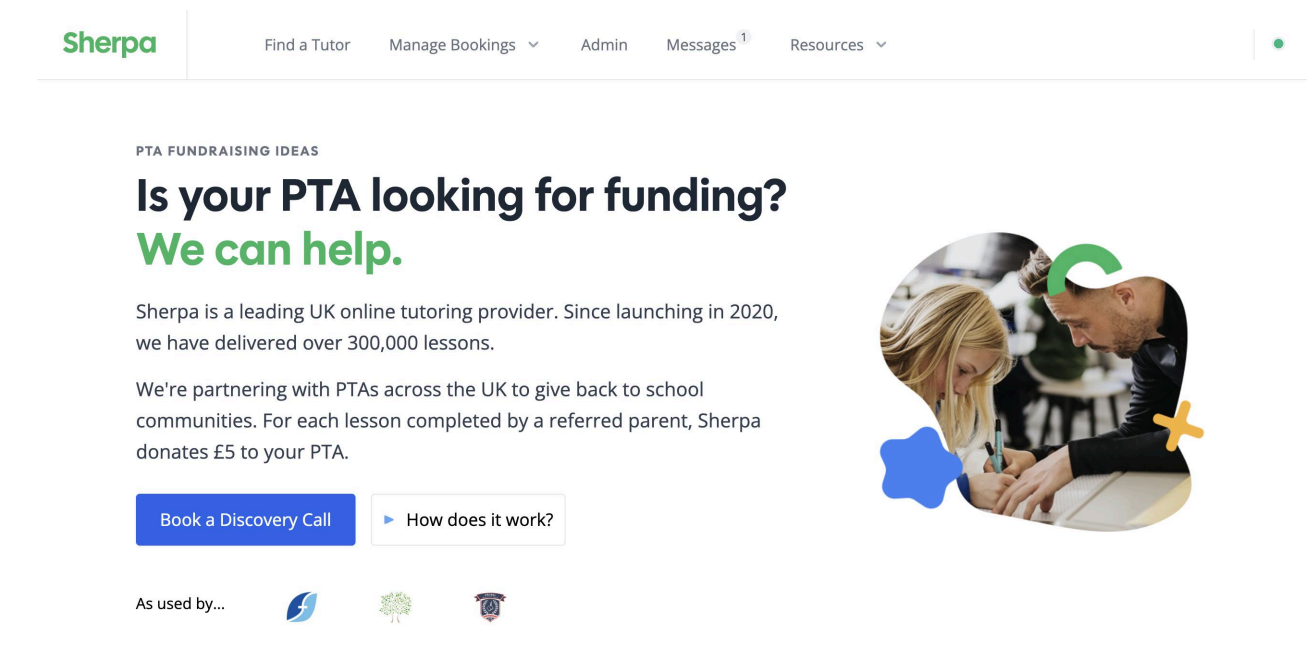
Sherpa

Find a Tutor Manage Bookings Admin Messages 1 Resources

PTA FUNDRAISING IDEAS

Is your PTA looking for funding? We can help.

Sherpa is a leading UK online tutoring provider. Since launching in 2020, we have delivered over 300,000 lessons.

We're partnering with PTAs across the UK to give back to school communities. For each lesson completed by a referred parent, Sherpa donates £5 to your PTA.

Book a Discovery Call

How does it work?

As used by...